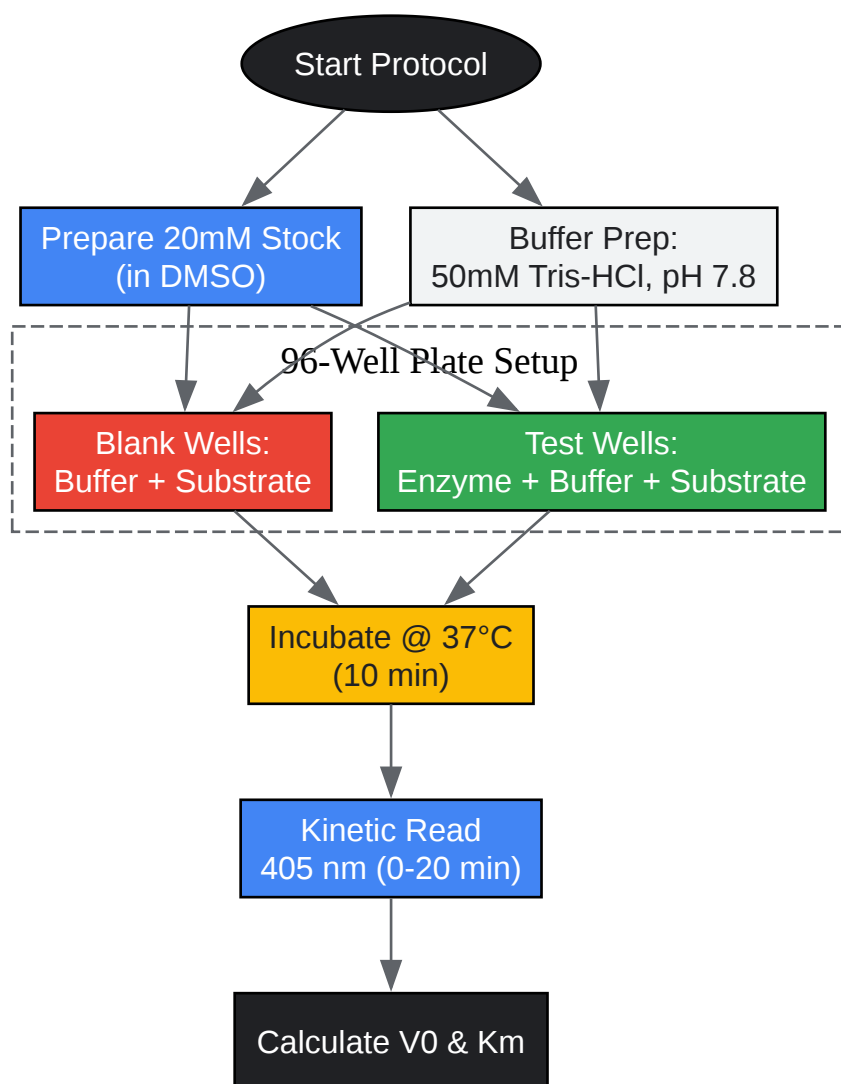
Start Protocol

Prepare 20mM Stock (in DMSO)

Buffer Prep: 50mM Tris-HCl, pH 7.8

96-Well Plate Setup

Blank Wells: Buffer + Substrate

Test Wells: Enzyme + Buffer + Substrate

Incubate @ 37°C (10 min)

Kinetic Read 405 nm (0-20 min)

Calculate V0 & Km